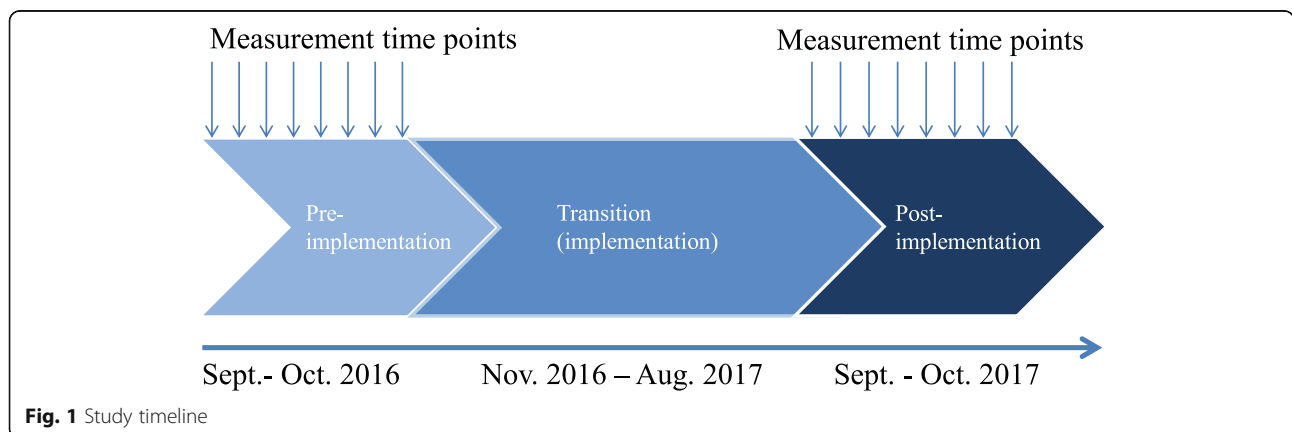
Measurement time points

Measurement time points

Pre-implementation

Transition (implementation)

Post-implementation

Sept.- Oct. 2016

Nov. 2016 – Aug. 2017

Sept. - Oct. 2017

**Fig. 1** Study timeline